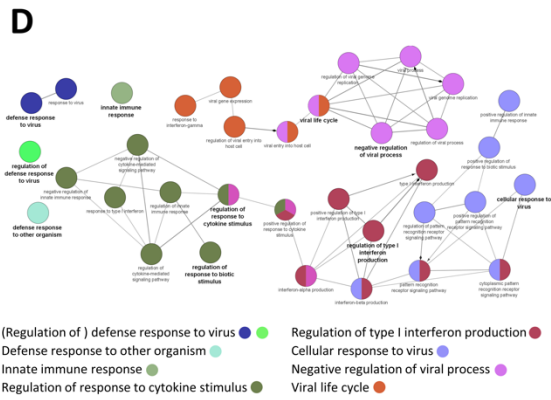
D

defense response to virus

response to virus

innate immune response

regulation of defense response to virus

defense response to other organism

negative regulation of innate immune response

negative regulation of cytokine-mediated signaling pathway

response to type I interferon

regulation of innate immune response

regulation of response to cytokine stimulus

regulation of cytokine-mediated signaling pathway

regulation of response to biotic stimulus

positive regulation of response to cytokine stimulus

response to interferon-gamma

viral gene expression

regulation of viral entry into host cell

viral entry into host cell

viral life cycle

regulation of viral genome replication

viral process

viral genome replication

negative regulation of viral process

regulation of viral process

positive regulation of innate immune response

positive regulation of response to biotic stimulus

cellular response to virus

type I interferon production

positive regulation of type I interferon production

regulation of type I interferon production

regulation of pattern recognition receptor signaling pathway

positive regulation of pattern recognition receptor signaling pathway

pattern recognition receptor signaling pathway

cytoplasmic pattern recognition receptor signaling pathway

interferon-alpha production

interferon-beta production

(Regulation of ) defense response to virus

Defense response to other organism

Innate immune response

Regulation of response to cytokine stimulus

Regulation of type I interferon production

Cellular response to virus

Negative regulation of viral process

Viral life cycle